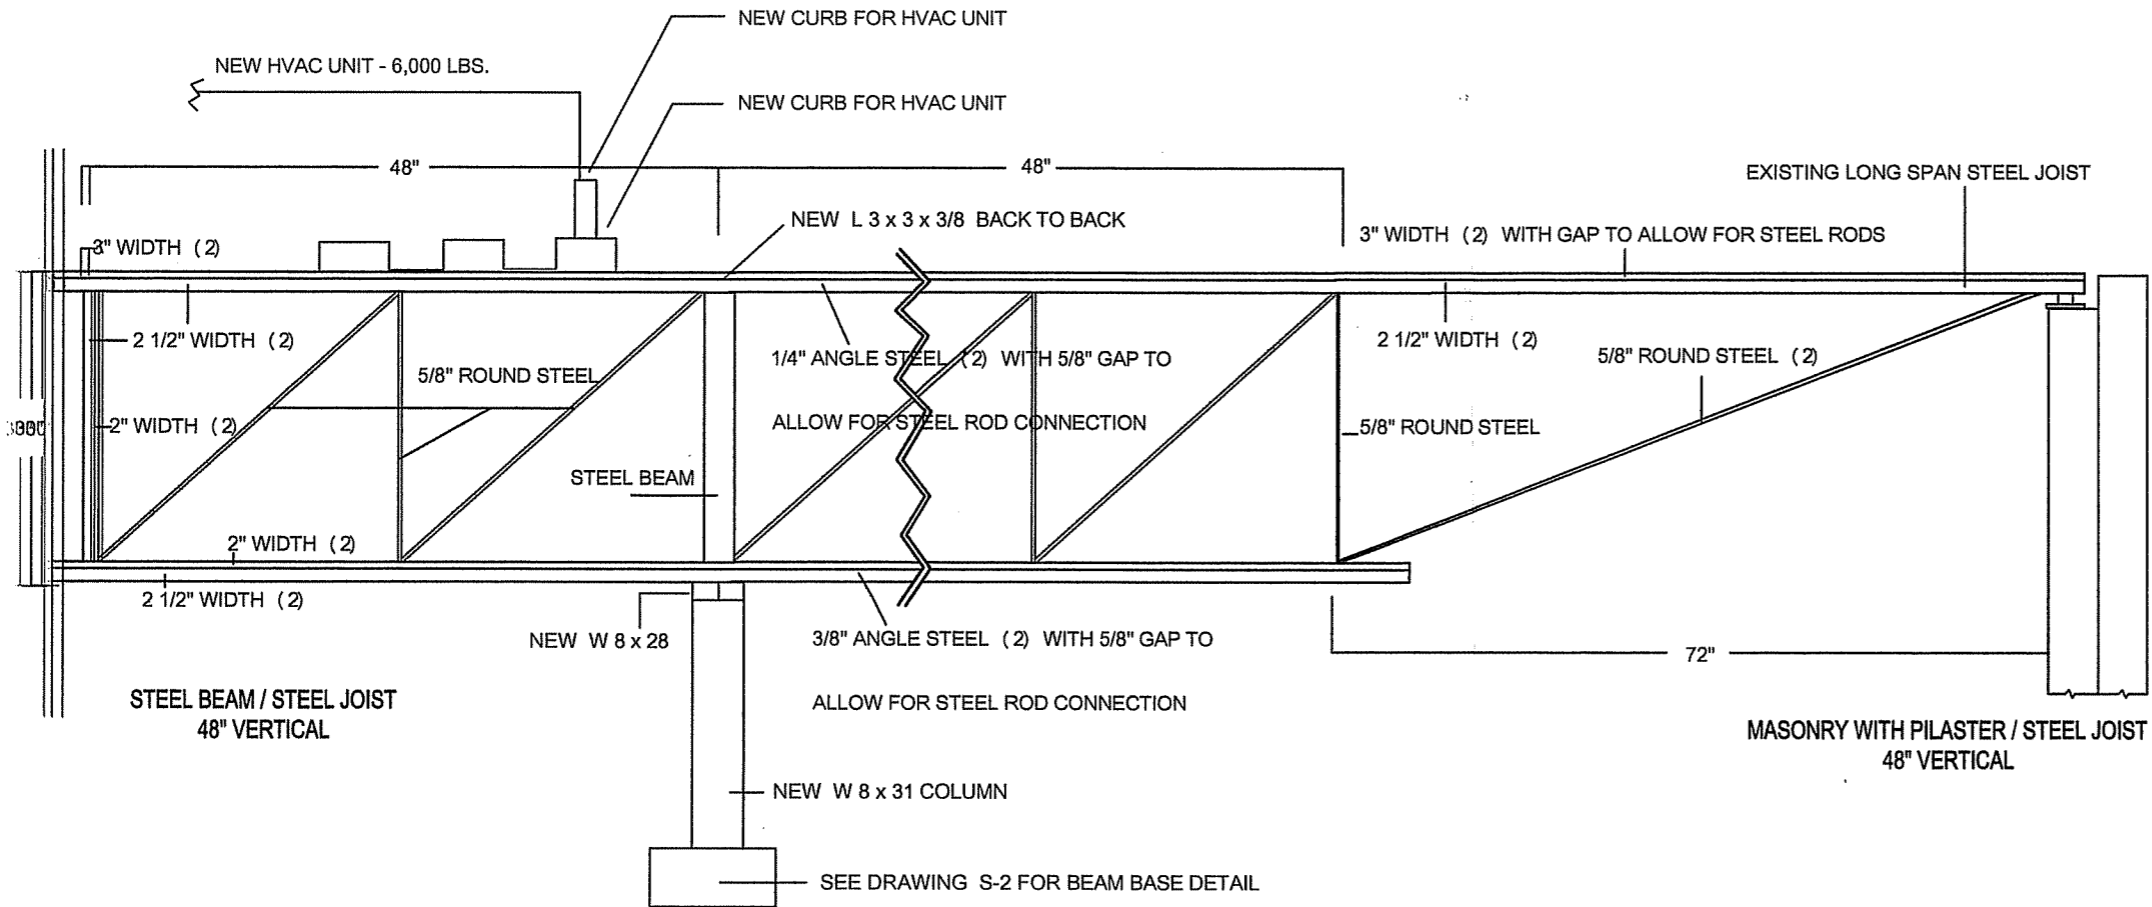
NEW CURB FOR HVAC UNIT

NEW HVAC UNIT - 6,000 LBS.

NEW CURB FOR HVAC UNIT

48"

48"

EXISTING LONG SPAN STEEL JOIST

NEW L 3 x 3 x 3/8 BACK TO BACK

3" WIDTH (2)

3" WIDTH (2) WITH GAP TO ALLOW FOR STEEL RODS

2 1/2" WIDTH (2)

2 1/2" WIDTH (2)

5/8" ROUND STEEL (2)

5/8" ROUND STEEL

1/4" ANGLE STEEL (2) WITH 5/8" GAP TO

ALLOW FOR STEEL ROD CONNECTION

3600

2" WIDTH (2)

5/8" ROUND STEEL

STEEL BEAM

2" WIDTH (2)

2 1/2" WIDTH (2)

NEW W 8 x 28

3/8" ANGLE STEEL (2) WITH 5/8" GAP TO

ALLOW FOR STEEL ROD CONNECTION

72"

STEEL BEAM / STEEL JOIST
48" VERTICAL

MASONRY WITH PILASTER / STEEL JOIST
48" VERTICAL

NEW W 8 x 31 COLUMN

SEE DRAWING S-2 FOR BEAM BASE DETAIL